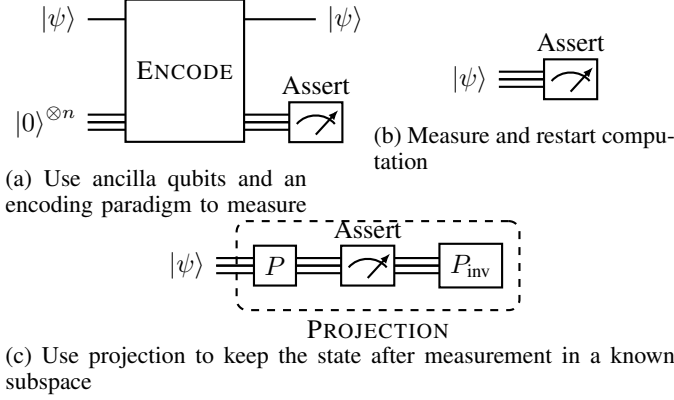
$|\psi\rangle$ ENCODE $|\psi\rangle$

$|0\rangle^{\otimes n}$ Assert

(a) Use ancilla qubits and an encoding paradigm to measure

Assert

$|\psi\rangle$

(b) Measure and restart computation

Assert

$|\psi\rangle$ $P$ $P_{\text{inv}}$

PROJECTION

(c) Use projection to keep the state after measurement in a known subspace